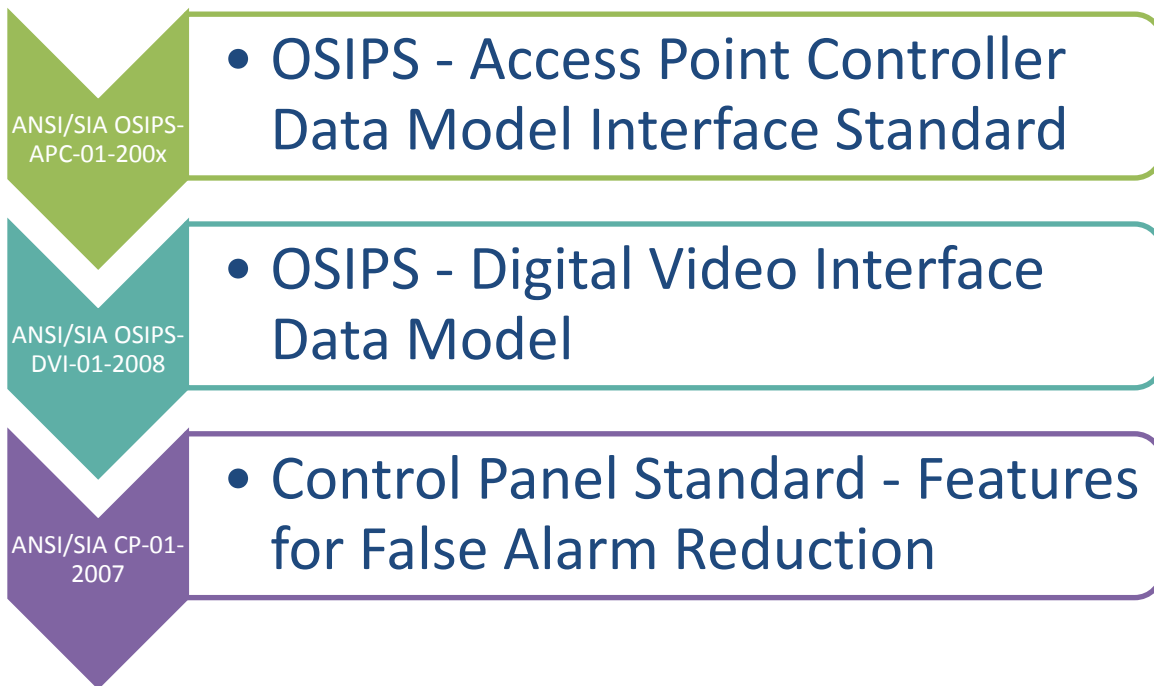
ANSI/SIA OSIPS-APC-01-200x

• OSIPS - Access Point Controller Data Model Interface Standard

ANSI/SIA OSIPS-DVI-01-2008

• OSIPS - Digital Video Interface Data Model

ANSI/SIA CP-01-2007

• Control Panel Standard - Features for False Alarm Reduction